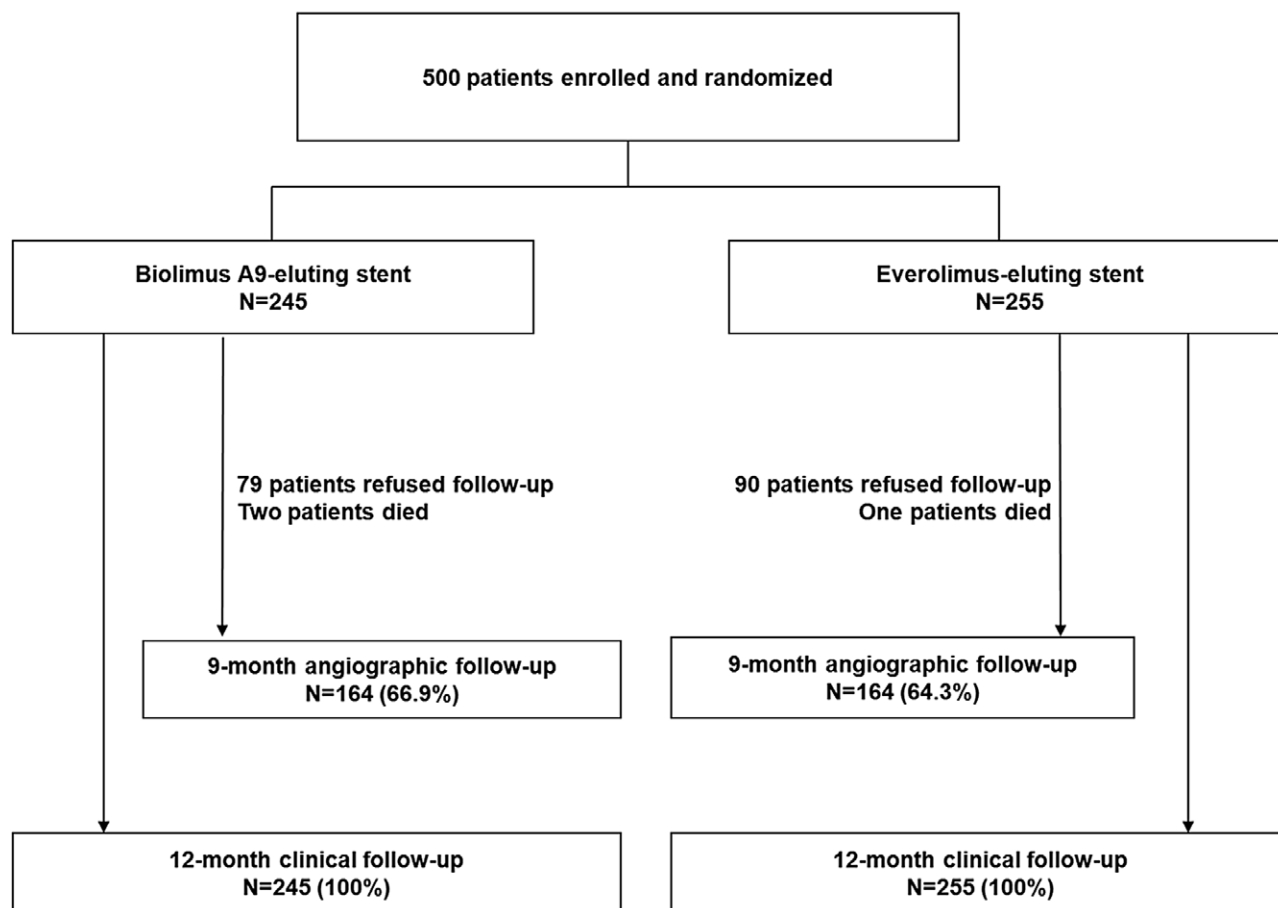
500 patients enrolled and randomized

Biolimus A9-eluting stent
N=245

Everolimus-eluting stent
N=255

79 patients refused follow-up
Two patients died

90 patients refused follow-up
One patients died

9-month angiographic follow-up
N=164 (66.9%)

9-month angiographic follow-up
N=164 (64.3%)

12-month clinical follow-up
N=245 (100%)

12-month clinical follow-up
N=255 (100%)